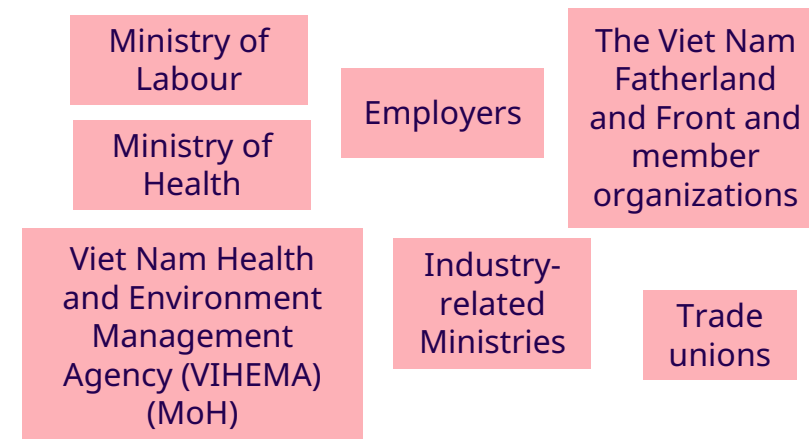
Ministry of Labour

Employers

The Viet Nam Fatherland and Front and member organizations

Ministry of Health

Viet Nam Health and Environment Management Agency (VIHEMA) (MoH)

Industry-related Ministries

Trade unions